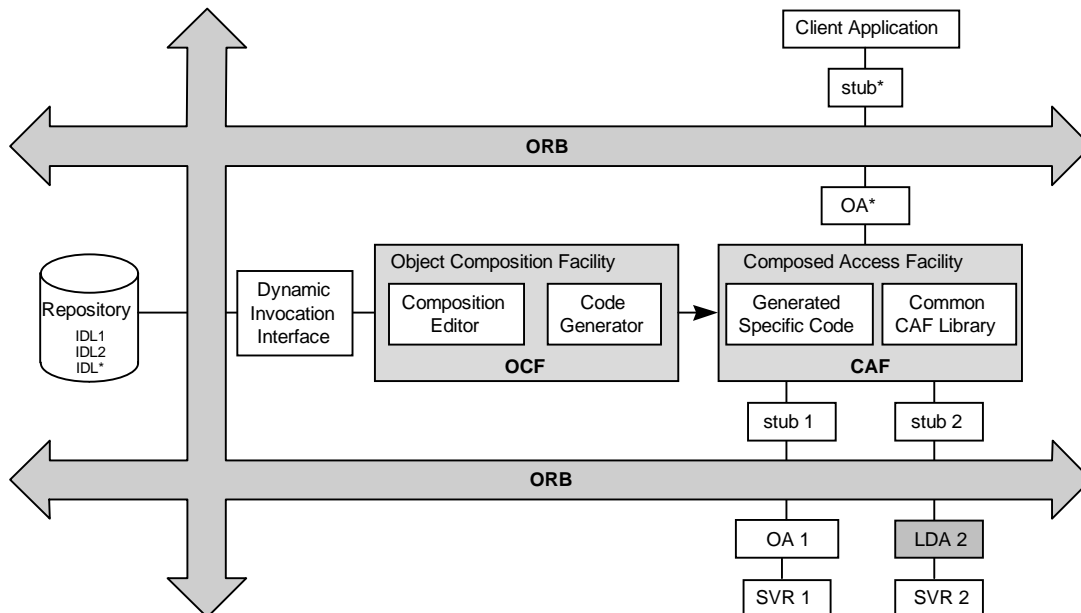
Client Application

stub*

ORB

OA*

Repository
IDL1
IDL2
IDL*

Dynamic Invocation Interface

Object Composition Facility

Composition Editor

Code Generator

OCF

Composed Access Facility

Generated Specific Code

Common CAF Library

CAF

stub 1

stub 2

ORB

OA 1

LDA 2

SVR 1

SVR 2